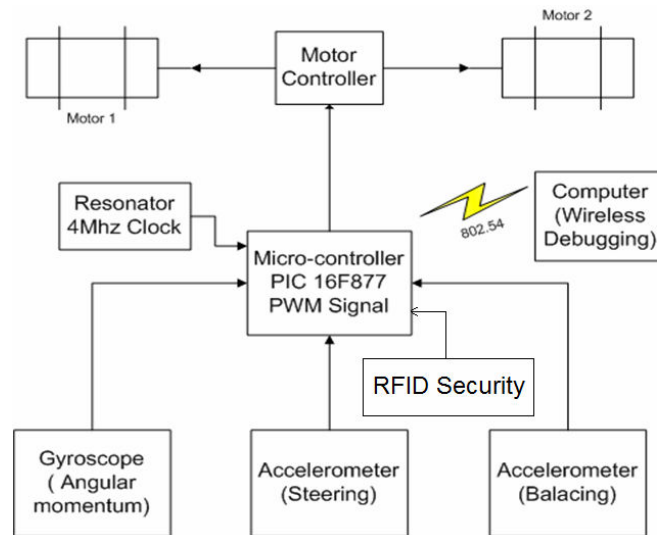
Motor 2

Motor Controller

Motor 1

Resonator 4Mhz Clock

Computer (Wireless Debugging)

802.54

Micro-controller PIC 16F877 PWM Signal

RFID Security

Gyroscope ( Angular momentum)

Accelerometer (Steering)

Accelerometer (Balacing)